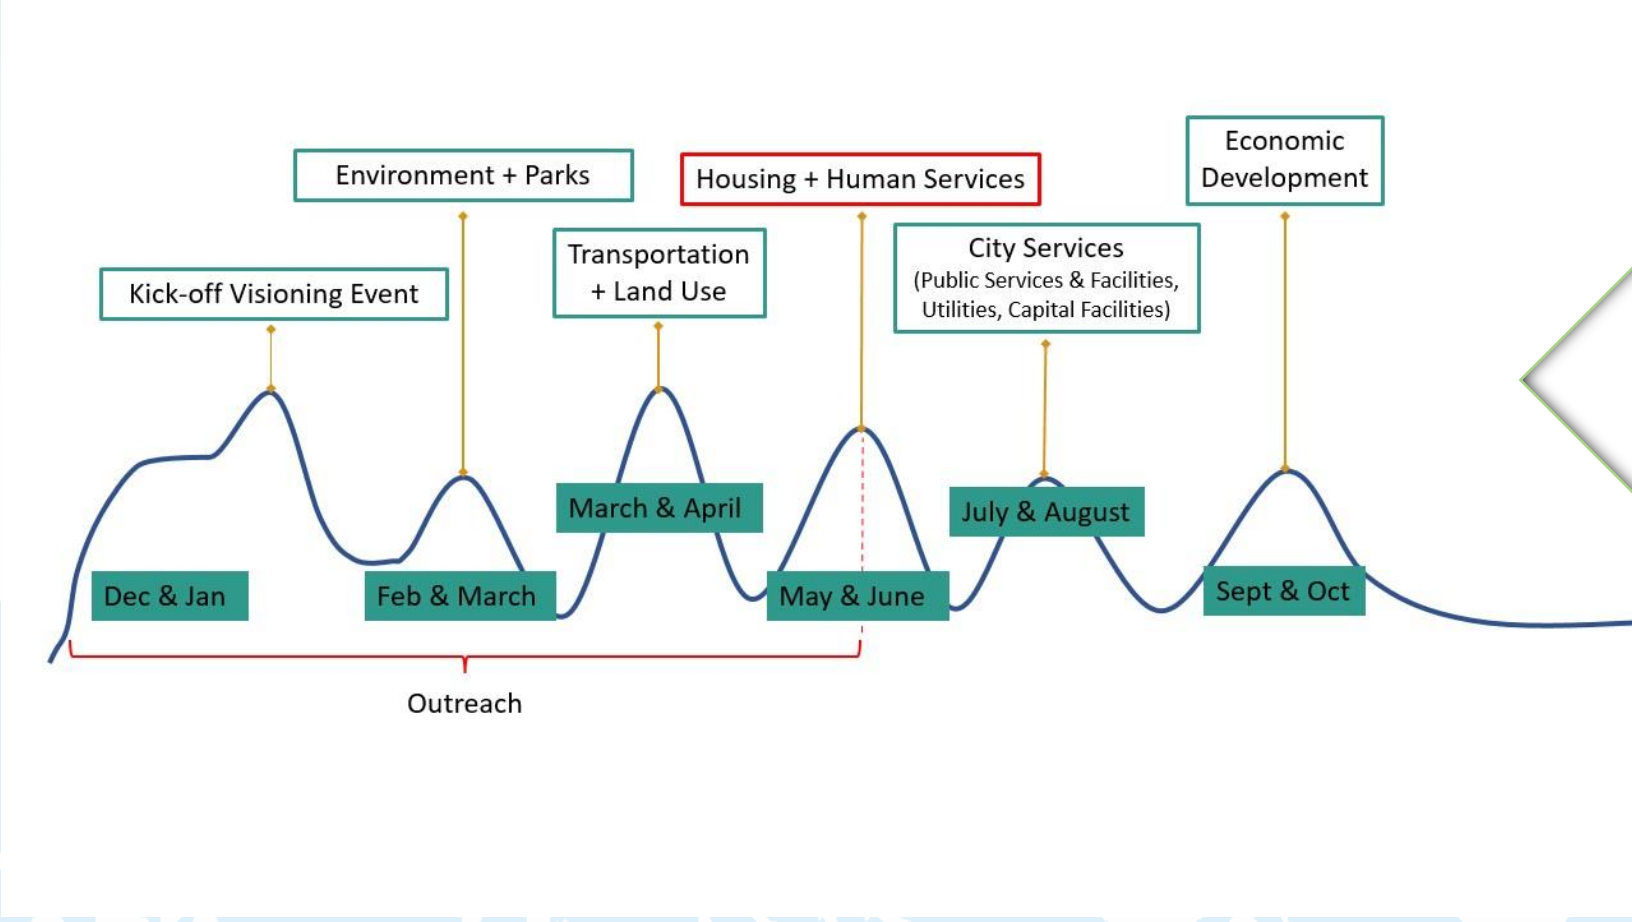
Environment + Parks

Housing + Human Services

Economic Development

Kick-off Visioning Event

Transportation + Land Use

City Services
(Public Services & Facilities, Utilities, Capital Facilities)

March & April

July & August

Dec & Jan

Feb & March

May & June

Sept & Oct

Outreach